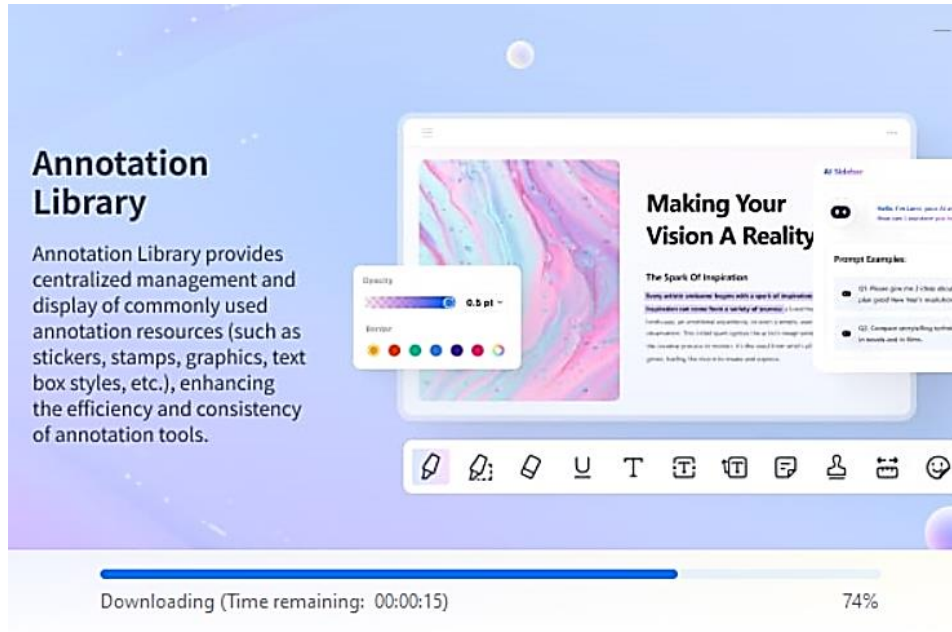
Annotation Library

Annotation Library provides centralized management and display of commonly used annotation resources (such as stickers, stamps, graphics, text box styles, etc.), enhancing the efficiency and consistency of annotation tools.

Opacity

0.5 pt

Border

Making Your Vision A Reality

The Spark Of Inspiration

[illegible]

AI Sidebar

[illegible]

Prompt Examples:

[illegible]

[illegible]

Downloading (Time remaining: 00:00:15)

74%